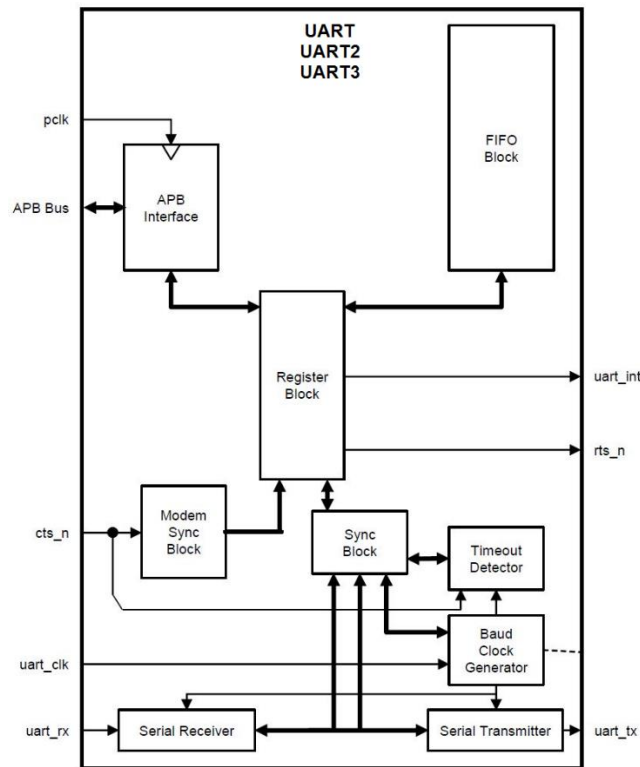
UART
UART2
UART3

pclk

APB Bus

APB Interface

FIFO Block

Register Block

uart_int

rts_n

cts_n

Modem Sync Block

Sync Block

Timeout Detector

Baud Clock Generator

uart_clk

uart_rx

Serial Receiver

Serial Transmitter

uart_tx